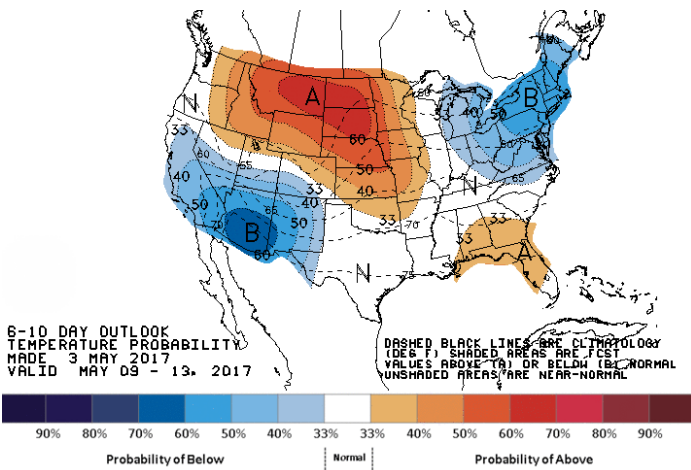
A
B
B
A
N
N
N
33
60
40
50
70
65
55
33
40
50
60
33
40
50
60
50
40
33
70
50
40
50
40
65
33
33

6-10 DAY OUTLOOK
TEMPERATURE PROBABILITY
MADE 3 MAY 2017
VALID MAY 09 - 13, 2017

DASHED BLACK LINES ARE CLIMATOLOGY (DEG F) SHADED AREAS ARE FCST VALUES ABOVE (A) OR BELOW (B) NORMAL UNSHADED AREAS ARE NEAR-NORMAL

90% 80% 70% 60% 50% 40% 33% 33% 40% 50% 60% 70% 80% 90%

Probability of Below
Normal
Probability of Above